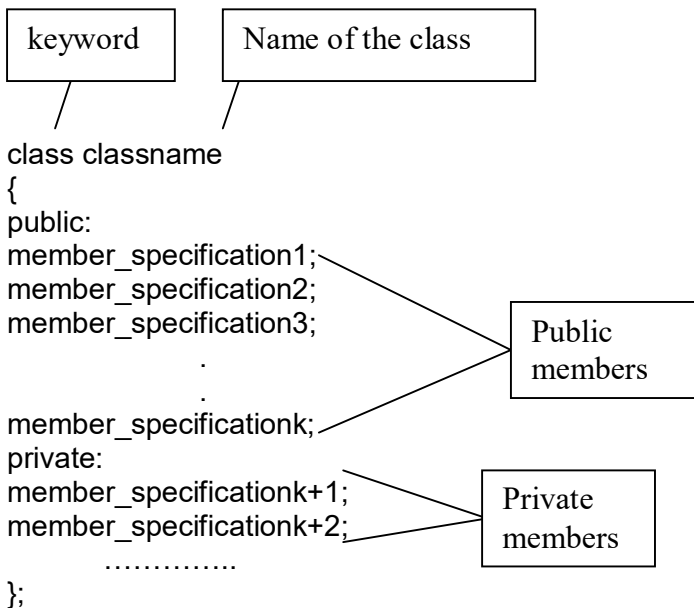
keyword

Name of the class

class classname
{
public:
member_specification1;
member_specification2;
member_specification3;
.
.
member_specificationk;
private:
member_specificationk+1;
member_specificationk+2;
…………..
};

Public members

Private members